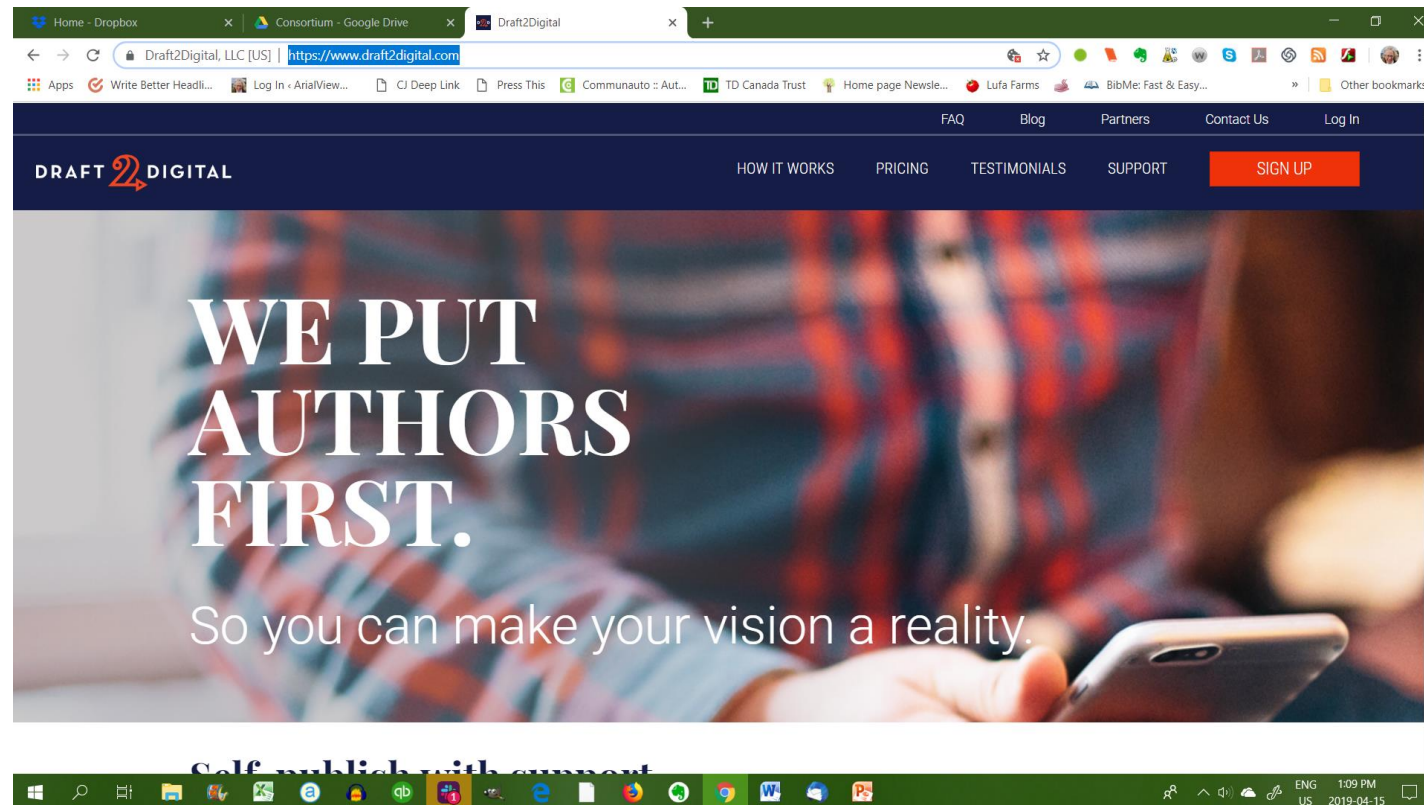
Home - Dropbox
Consortium - Google Drive
Draft2Digital
Draft2Digital, LLC [US] | https://www.draft2digital.com
Apps Write Better Headli... Log In ‹ ArialView... CJ Deep Link Press This Communauto :: Aut... TD Canada Trust Home page Newsle... Lufa Farms BibMe: Fast & Easy... » Other bookmarks

FAQ Blog Partners Contact Us Log In

DRAFT 2 DIGITAL
HOW IT WORKS PRICING TESTIMONIALS SUPPORT SIGN UP

WE PUT AUTHORS FIRST.

So you can make your vision a reality.

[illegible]

ENG US 1:09 PM 2019-04-15